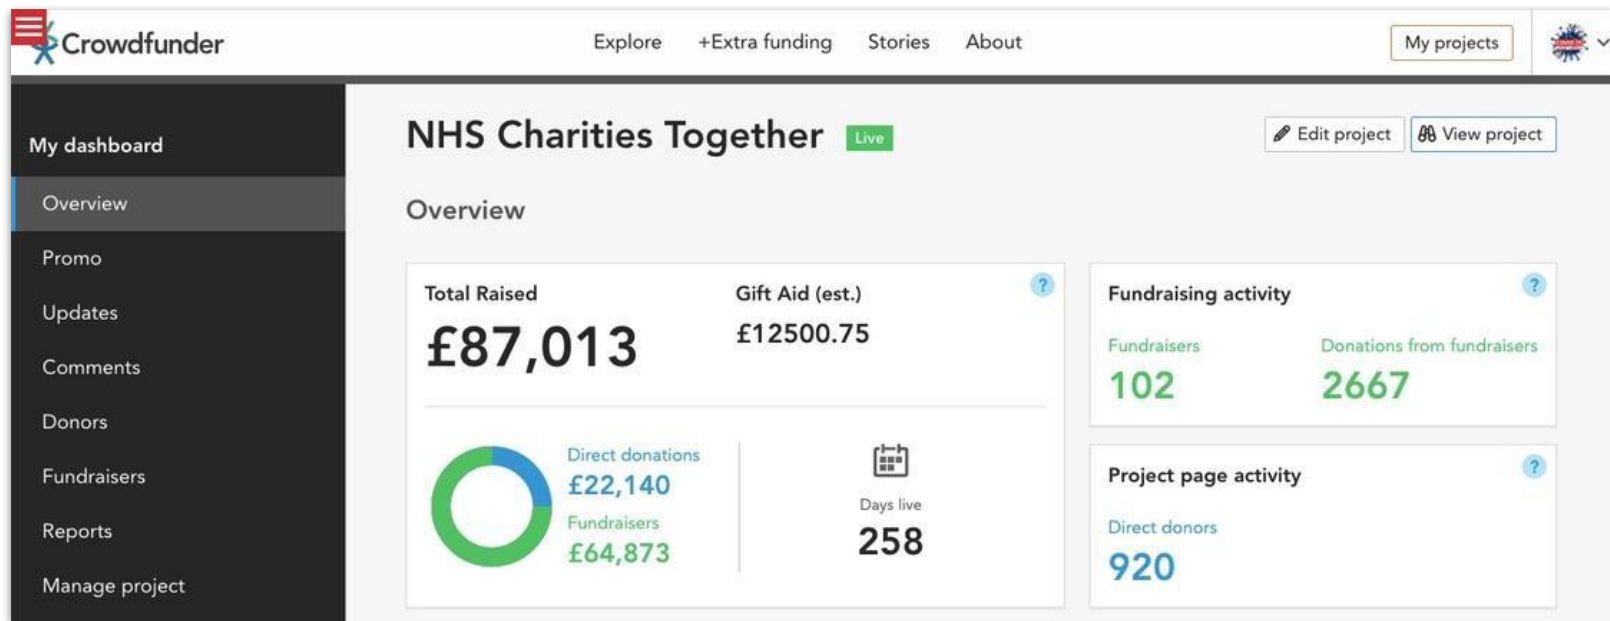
Crowdfunder

Explore +Extra funding Stories About

My projects

My dashboard

Overview

Promo

Updates

Comments

Donors

Fundraisers

Reports

Manage project

NHS Charities Together Live

Edit project View project

Overview

Total Raised
£87,013

Gift Aid (est.)
£12500.75

?

Direct donations
£22,140
Fundraisers
£64,873

Days live
258

Fundraising activity ?

Fundraisers
102

Donations from fundraisers
2667

Project page activity ?

Direct donors
920